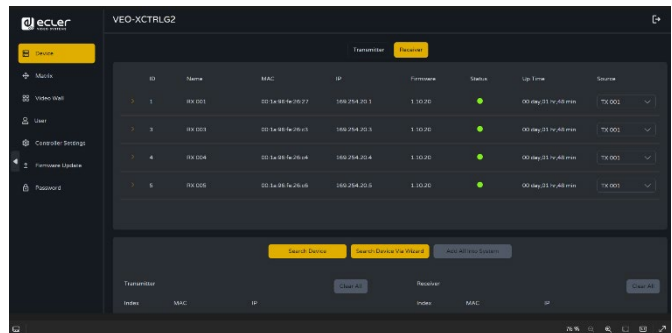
ecler

VEO-XCTRLG2

Device
Matrix
Video Wall
User
Controller Settings
Firmware Update
Password

Transmitter Receiver

| | ID | Name | MAC | IP | Firmware | Status | Up Time | Source |
|---|---|---|---|---|---|---|---|---|
| > | 1 | RX 001 | 00:1a:98:fe:26:27 | 169.254.20.1 | 1.10.20 | ● | 00 day,01 hr,48 min | TX 001 |
| > | 3 | RX 003 | 00:1a:98:fe:26:c3 | 169.254.20.3 | 1.10.20 | ● | 00 day,01 hr,48 min | TX 001 |
| > | 4 | RX 004 | 00:1a:98:fe:26:c4 | 169.254.20.4 | 1.10.20 | ● | 00 day,01 hr,48 min | TX 001 |
| > | 5 | RX 005 | 00:1a:98:fe:26:c6 | 169.254.20.5 | 1.10.20 | ● | 00 day,01 hr,48 min | TX 002 |

Search Device Search Device Via Wizard Add All Into System

Transmitter Clear All
Index MAC IP

Receiver Clear All
Index MAC IP

76 %